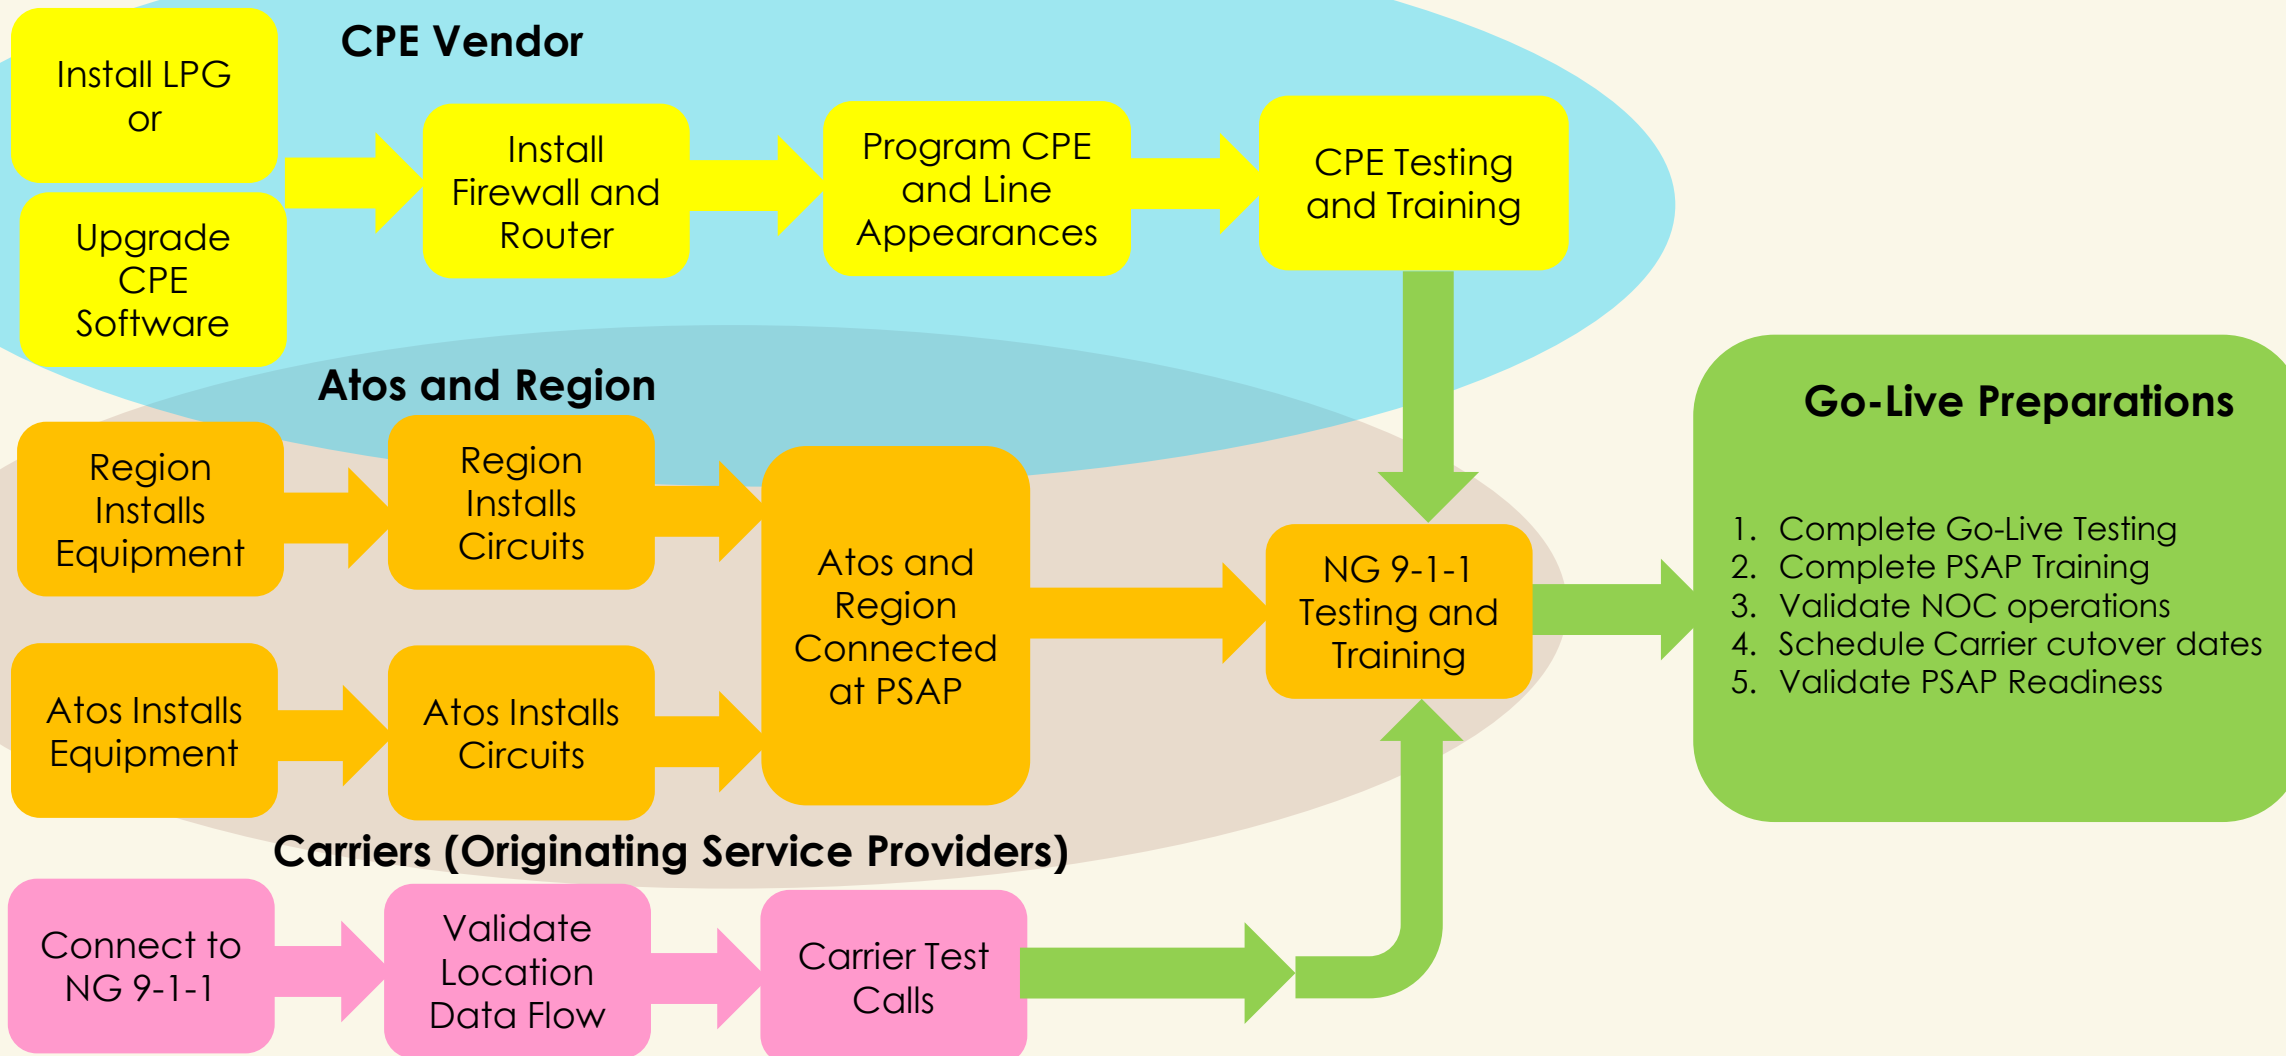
CPE Vendor

Install LPG or

Upgrade CPE Software

Install Firewall and Router

Program CPE and Line Appearances

CPE Testing and Training

Atos and Region

Region Installs Equipment

Region Installs Circuits

Atos and Region Connected at PSAP

Atos Installs Equipment

Atos Installs Circuits

NG 9-1-1 Testing and Training

Go-Live Preparations

1. Complete Go-Live Testing
2. Complete PSAP Training
3. Validate NOC operations
4. Schedule Carrier cutover dates
5. Validate PSAP Readiness

Carriers (Originating Service Providers)

Connect to NG 9-1-1

Validate Location Data Flow

Carrier Test Calls